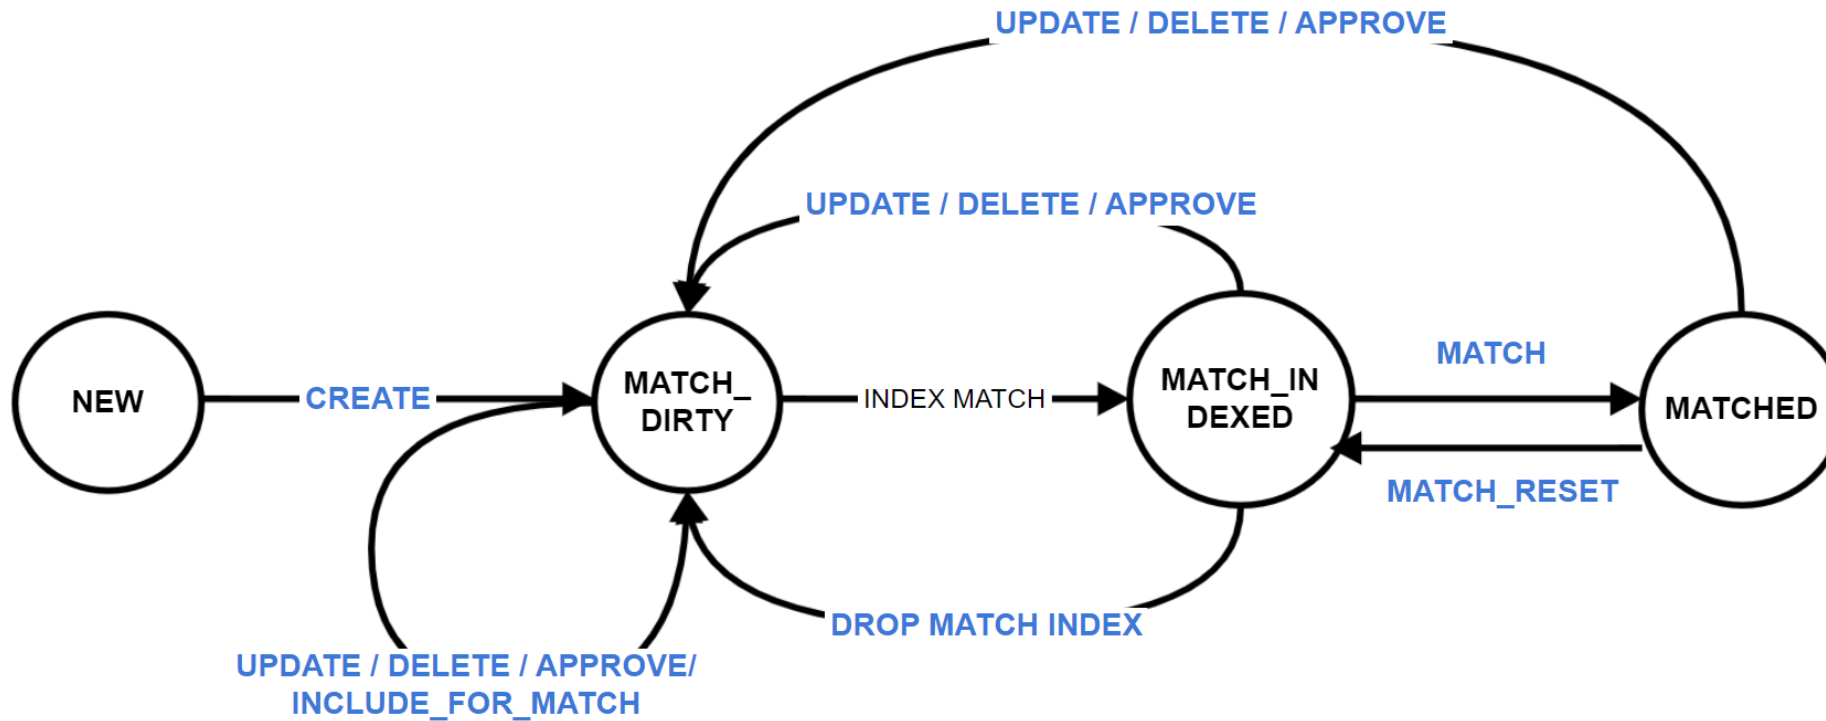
UPDATE / DELETE / APPROVE

UPDATE / DELETE / APPROVE

NEW

CREATE

MATCH_ DIRTY

INDEX MATCH

MATCH_IN DEXED

MATCH

MATCHED

MATCH_RESET

DROP MATCH INDEX

UPDATE / DELETE / APPROVE/ INCLUDE_FOR_MATCH